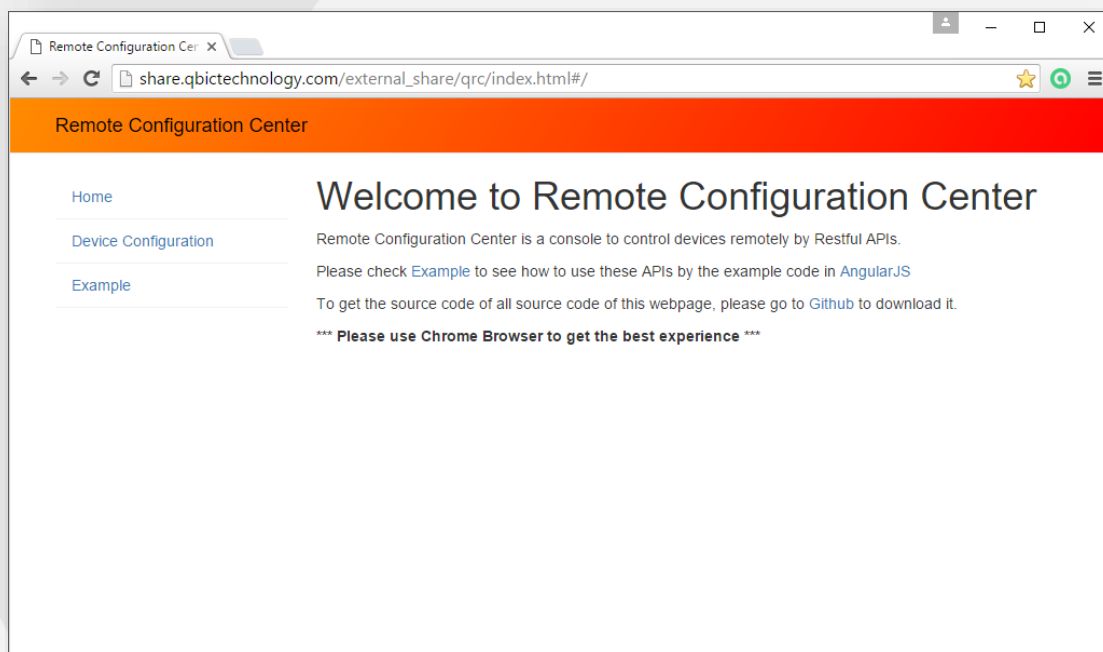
Remote Configuration Cer ×

share.qbictechnology.com/external_share/qrc/index.html#/

Remote Configuration Center

Home

Device Configuration

Example

Welcome to Remote Configuration Center

Remote Configuration Center is a console to control devices remotely by Restful APIs.

Please check Example to see how to use these APIs by the example code in AngularJS

To get the source code of all source code of this webpage, please go to Github to download it.

*** **Please use Chrome Browser to get the best experience** ***